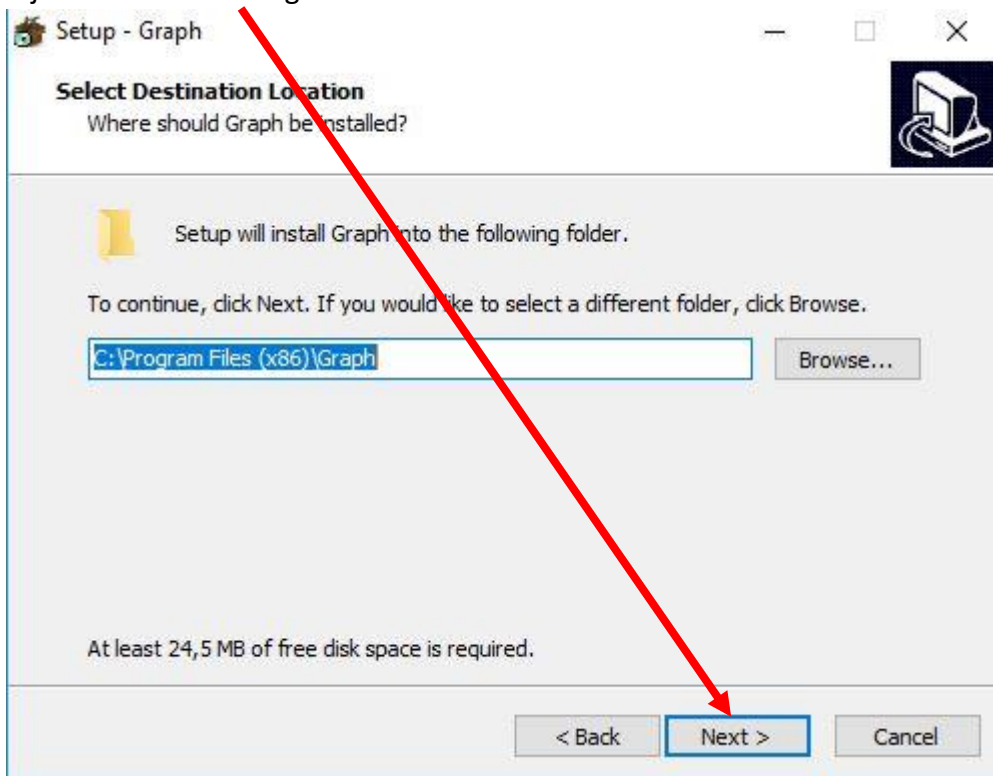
Setup - Graph

Select Destination Location
Where should Graph be installed?

Setup will install Graph into the following folder.

To continue, click Next. If you would like to select a different folder, click Browse.

C:\Program Files (x86)\Graph

Browse...

At least 24,5 MB of free disk space is required.

< Back

Next >

Cancel